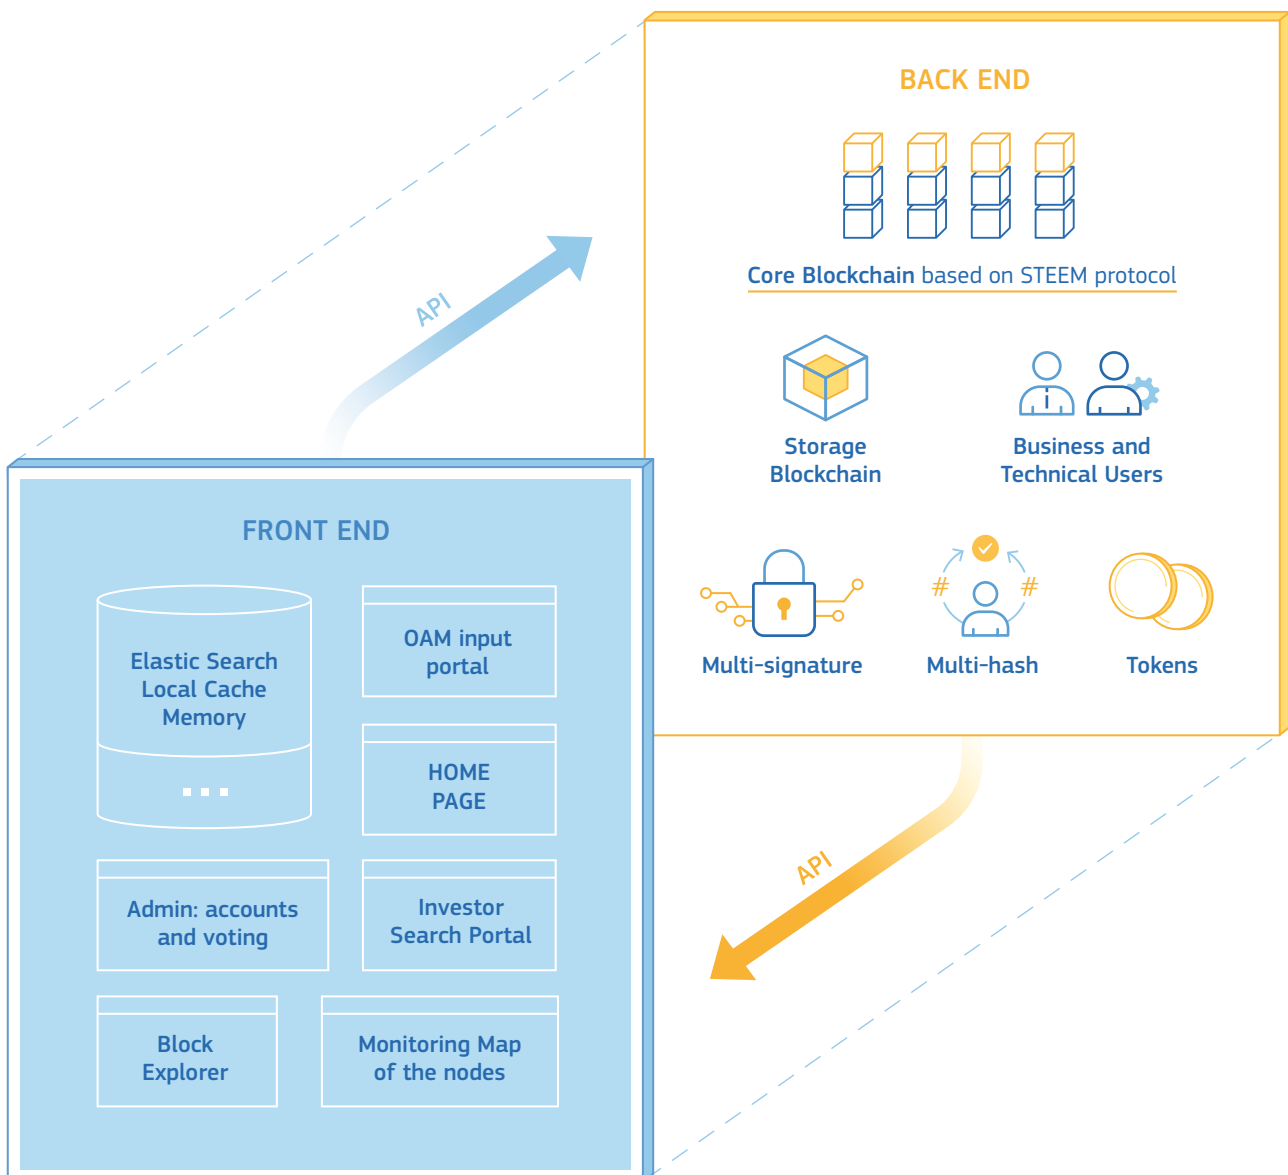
BACK END

Core Blockchain based on STEEM protocol

Storage Blockchain

Business and Technical Users

Multi-signature

#

#

Multi-hash

Tokens

API

FRONT END

Elastic Search Local Cache Memory

...

OAM input portal

HOME PAGE

Admin: accounts and voting

Investor Search Portal

Block Explorer

Monitoring Map of the nodes

API